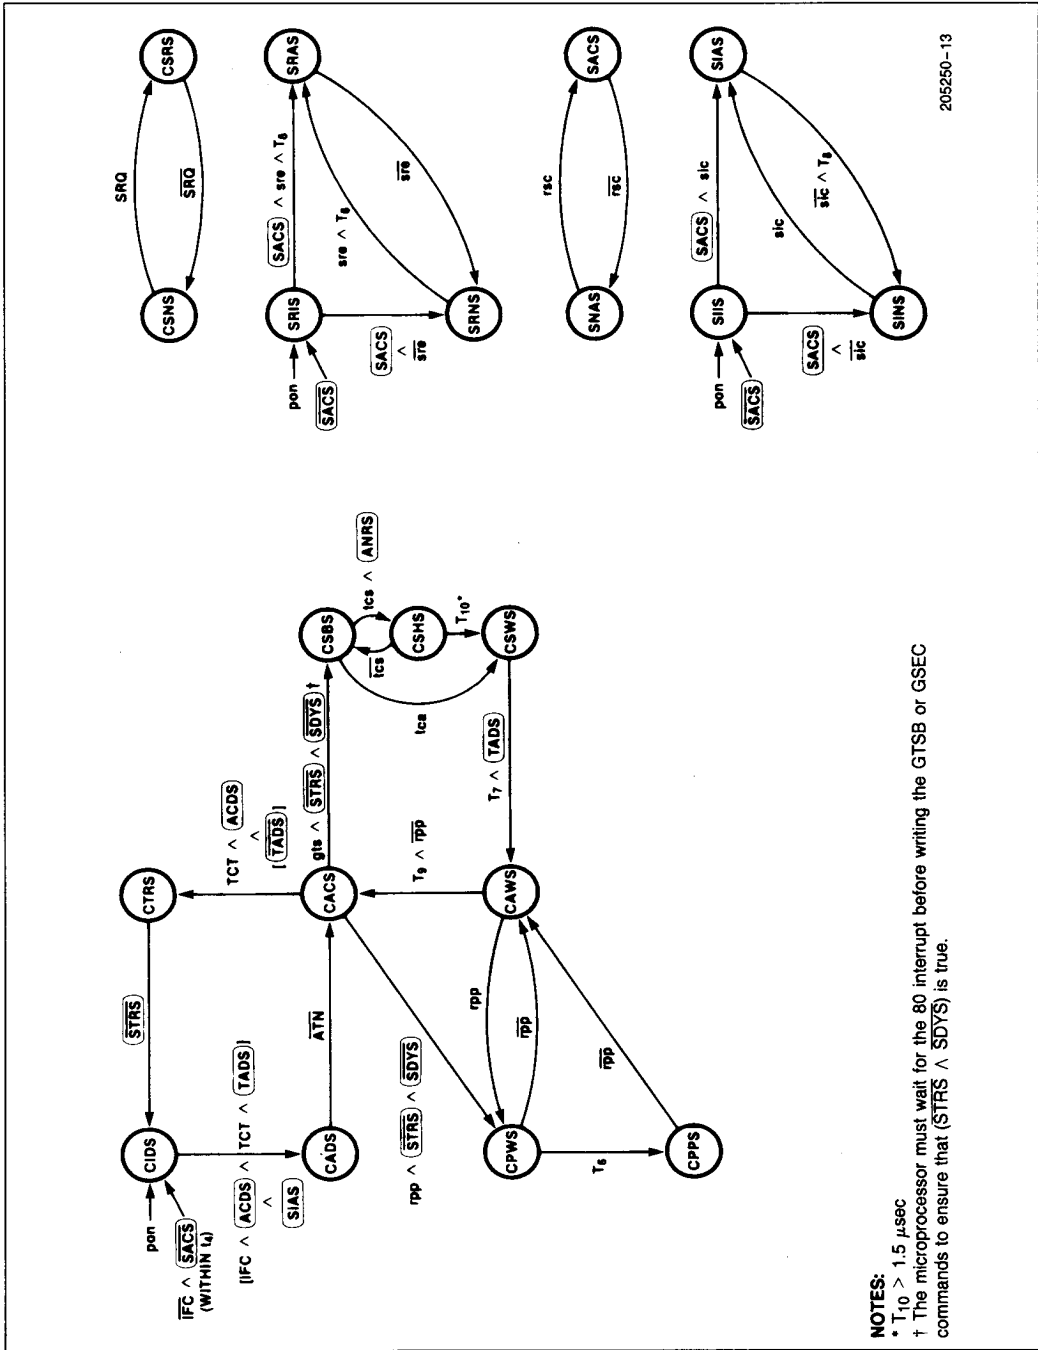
pon

$\overline{IFC}$ ∧ $\overline{SACS}$ (WITHIN $t_4$)

CIDS

CTRS

STRS

[IFC ∧ ACDS ∧ TCT ∧ TADS]

∧

SIAS

CADS

$\overline{ATN}$

CACS

TCT ∧ ACDS ∧ [$\overline{TADS}$]

gts ∧ $\overline{STRS}$ ∧ $\overline{SDYS}$ †

CSBS

tcs ∧ ANRS

$\overline{tcs}$

CSHS

$T_{10}$*

CSWS

tcs

$T_7$ ∧ TADS

$T_9$ ∧ $\overline{rpp}$

CAWS

rpp ∧ $\overline{STRS}$ ∧ $\overline{SDYS}$

rpp

$\overline{rpp}$

CPWS

$T_6$

CPPS

$\overline{rpp}$

CSNS

SRQ

$\overline{SRQ}$

CSRS

pon

$\overline{SACS}$

SRIS

SACS ∧ sre ∧ $T_8$

SRAS

sre ∧ $T_8$

$\overline{sre}$

SACS ∧ $\overline{sre}$

SRNS

SNAS

rsc

$\overline{rsc}$

SACS

pon

$\overline{SACS}$

SIIS

SACS ∧ sic

SIAS

sic

$\overline{sic}$ ∧ $T_8$

SACS ∧ $\overline{sic}$

SINS

NOTES:
* $T_{10}$ > 1.5 $\mu$sec
† The microprocessor must wait for the 80 interrupt before writing the GTSB or GSEC commands to ensure that ($\overline{STRS}$ ∧ $\overline{SDYS}$) is true.

205250-13